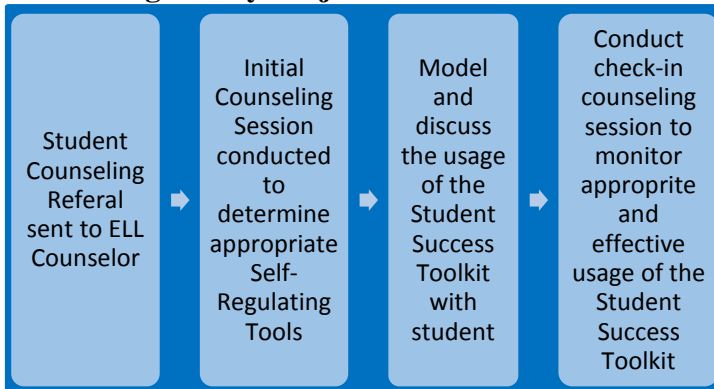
Student Counseling Referal sent to ELL Counselor

Initial Counseling Session conducted to determine appropriate Self-Regulating Tools

Model and discuss the usage of the Student Success Toolkit with student

Conduct check-in counseling session to monitor approprite and effective usage of the Student Success Toolkit